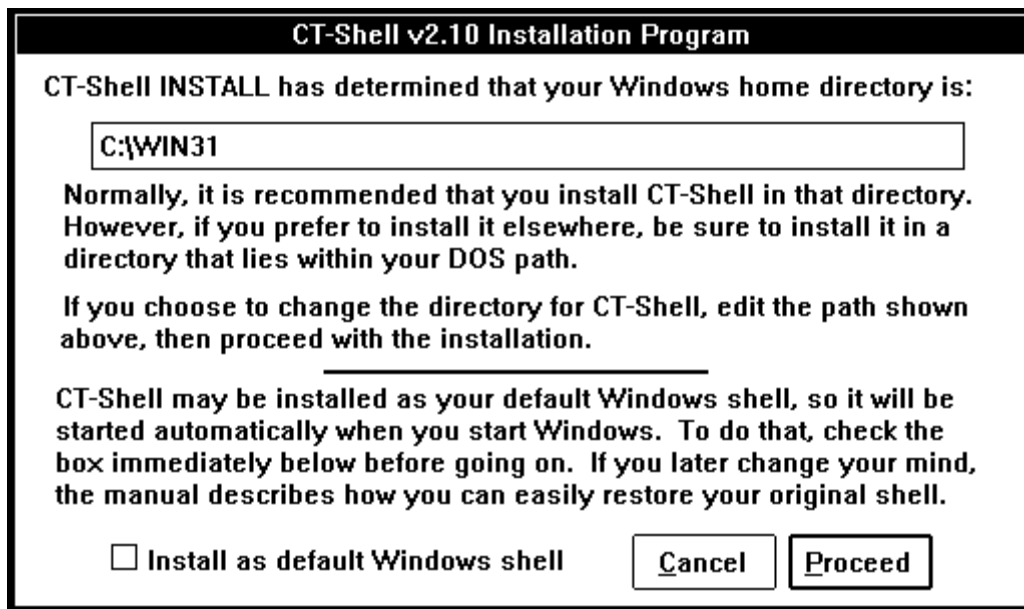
CT-Shell v2.10 Installation Program

CT-Shell INSTALL has determined that your Windows home directory is:

C:\WIN31

Normally, it is recommended that you install CT-Shell in that directory. However, if you prefer to install it elsewhere, be sure to install it in a directory that lies within your DOS path.

If you choose to change the directory for CT-Shell, edit the path shown above, then proceed with the installation.

CT-Shell may be installed as your default Windows shell, so it will be started automatically when you start Windows. To do that, check the box immediately below before going on. If you later change your mind, the manual describes how you can easily restore your original shell.

☐ Install as default Windows shell

Cancel

Proceed